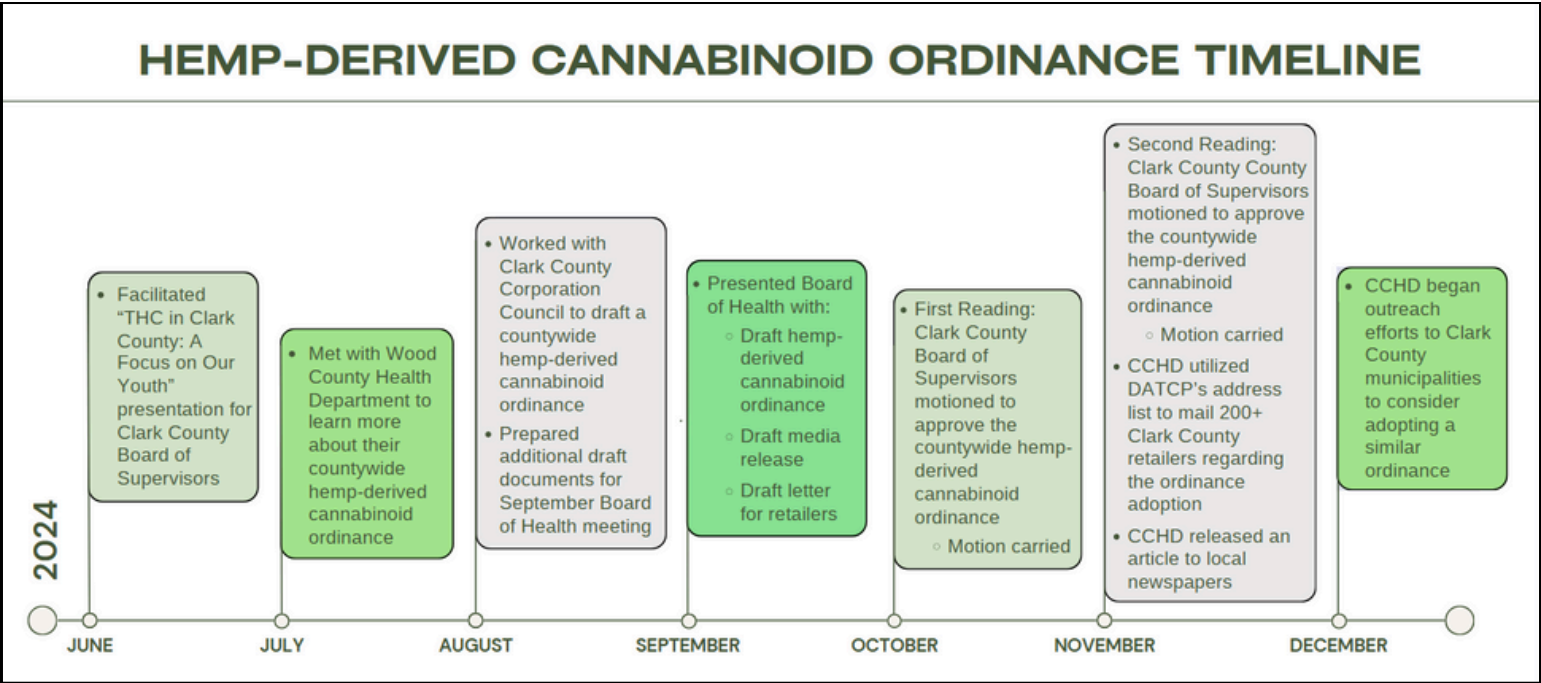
HEMP-DERIVED CANNABINOID ORDINANCE TIMELINE

2024

JUNE
- Facilitated "THC in Clark County: A Focus on Our Youth" presentation for Clark County Board of Supervisors

JULY
- Met with Wood County Health Department to learn more about their countywide hemp-derived cannabinoid ordinance

AUGUST
- Worked with Clark County Corporation Council to draft a countywide hemp-derived cannabinoid ordinance
- Prepared additional draft documents for September Board of Health meeting

SEPTEMBER
- Presented Board of Health with:
  - Draft hemp-derived cannabinoid ordinance
  - Draft media release
  - Draft letter for retailers

OCTOBER
- First Reading: Clark County Board of Supervisors motioned to approve the countywide hemp-derived cannabinoid ordinance
  - Motion carried

NOVEMBER
- Second Reading: Clark County County Board of Supervisors motioned to approve the countywide hemp-derived cannabinoid ordinance
  - Motion carried
- CCHD utilized DATCP's address list to mail 200+ Clark County retailers regarding the ordinance adoption
- CCHD released an article to local newspapers

DECEMBER
- CCHD began outreach efforts to Clark County municipalities to consider adopting a similar ordinance